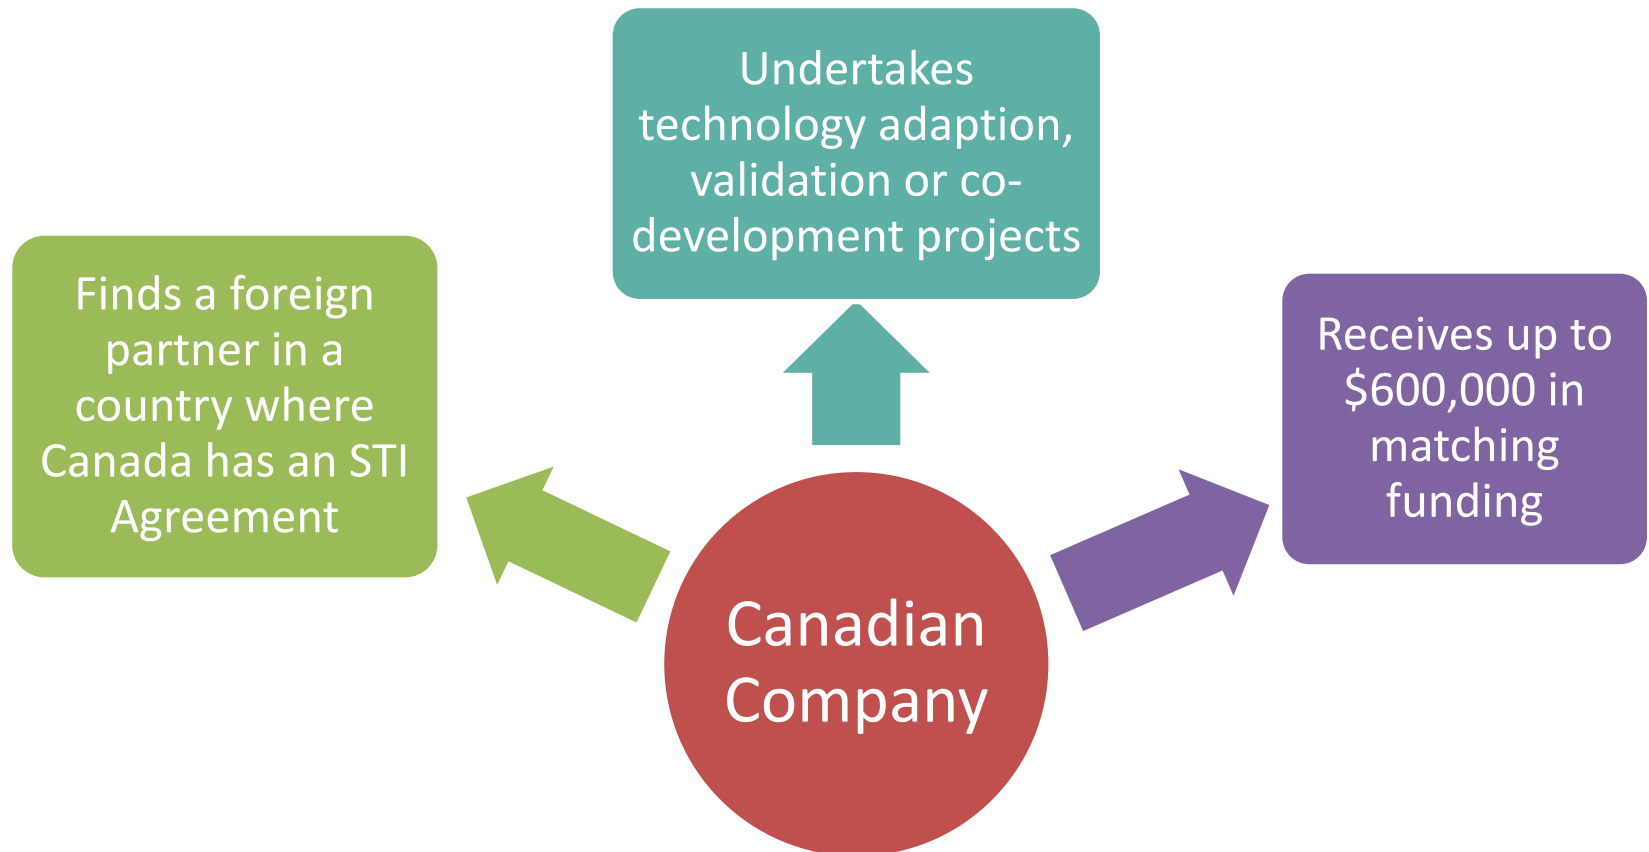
Undertakes technology adaption, validation or co-development projects

Finds a foreign partner in a country where Canada has an STI Agreement

Receives up to \$600,000 in matching funding

Canadian Company